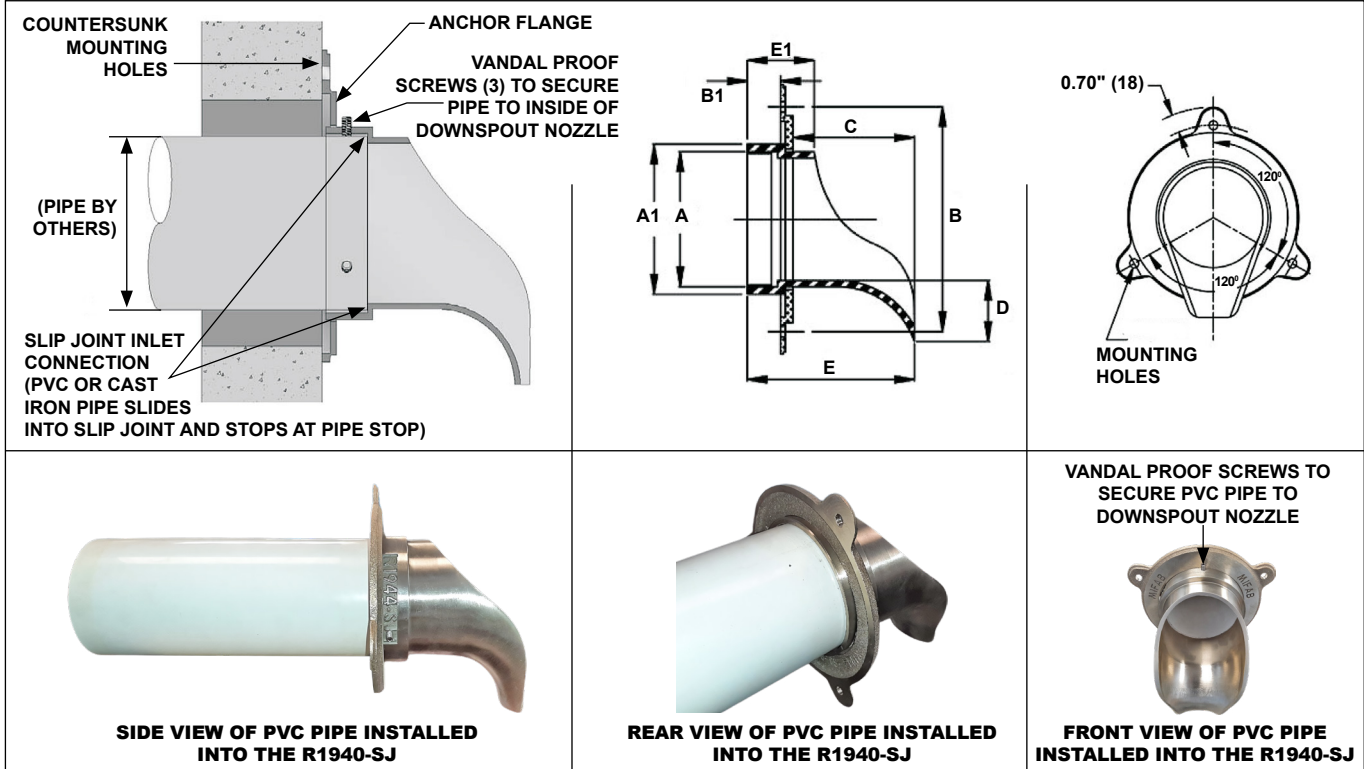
COUNTERSUNK MOUNTING HOLES

ANCHOR FLANGE

VANDAL PROOF SCREWS (3) TO SECURE PIPE TO INSIDE OF DOWNSPOUT NOZZLE

(PIPE BY OTHERS)

SLIP JOINT INLET CONNECTION (PVC OR CAST IRON PIPE SLIDES INTO SLIP JOINT AND STOPS AT PIPE STOP)

E1

B1

C

A1

A

B

D

E

0.70" (18)

120°

120°

MOUNTING HOLES

R1940-SJ

MIFAB

MIFAB

SIDE VIEW OF PVC PIPE INSTALLED INTO THE R1940-SJ

REAR VIEW OF PVC PIPE INSTALLED INTO THE R1940-SJ

VANDAL PROOF SCREWS TO SECURE PVC PIPE TO DOWNSPOUT NOZZLE

FRONT VIEW OF PVC PIPE INSTALLED INTO THE R1940-SJ